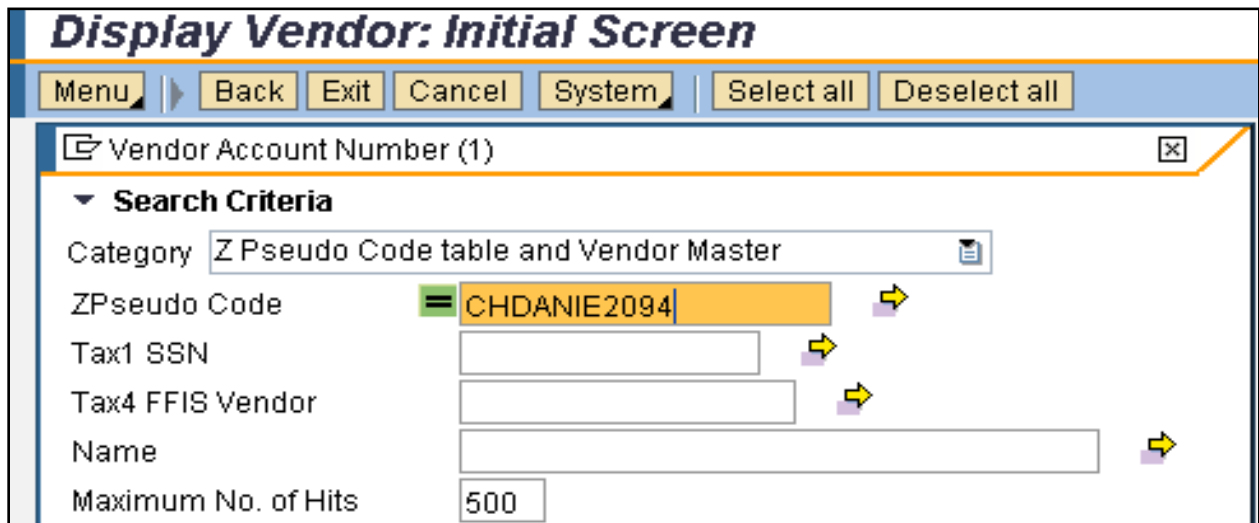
Display Vendor: Initial Screen

Menu Back Exit Cancel System Select all Deselect all

Vendor Account Number (1)

Search Criteria

Category Z Pseudo Code table and Vendor Master

ZPseudo Code = CHDANIE2094

Tax1 SSN

Tax4 FFIS Vendor

Name

Maximum No. of Hits 500